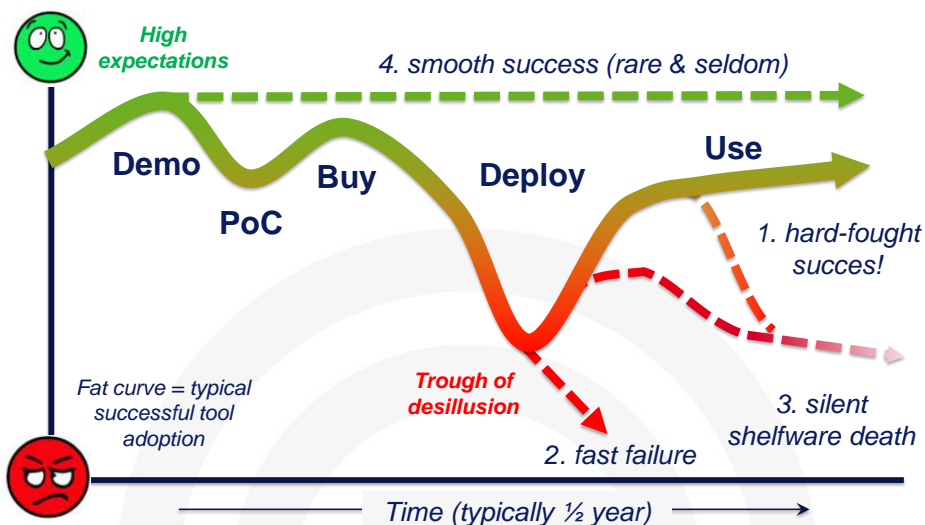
High expectations

4. smooth success (rare & seldom)

Demo

PoC

Buy

Deploy

Use

1. hard-fought succes!

Trough of desillusion

Fat curve = typical successful tool adoption

3. silent shelfware death

2. fast failure

Time (typically ½ year)